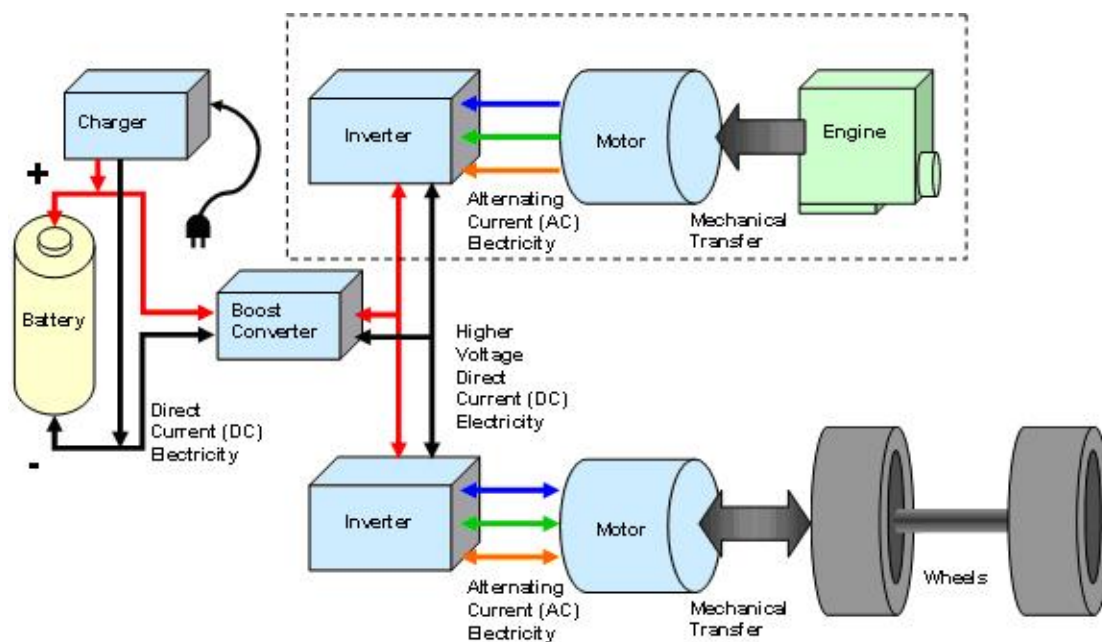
Charger

+

Battery

-

Boost Converter

Direct Current (DC) Electricity

Inverter

Motor

Engine

Alternating Current (AC) Electricity

Mechanical Transfer

Higher Voltage Direct Current (DC) Electricity

Inverter

Motor

Wheels

Alternating Current (AC) Electricity

Mechanical Transfer